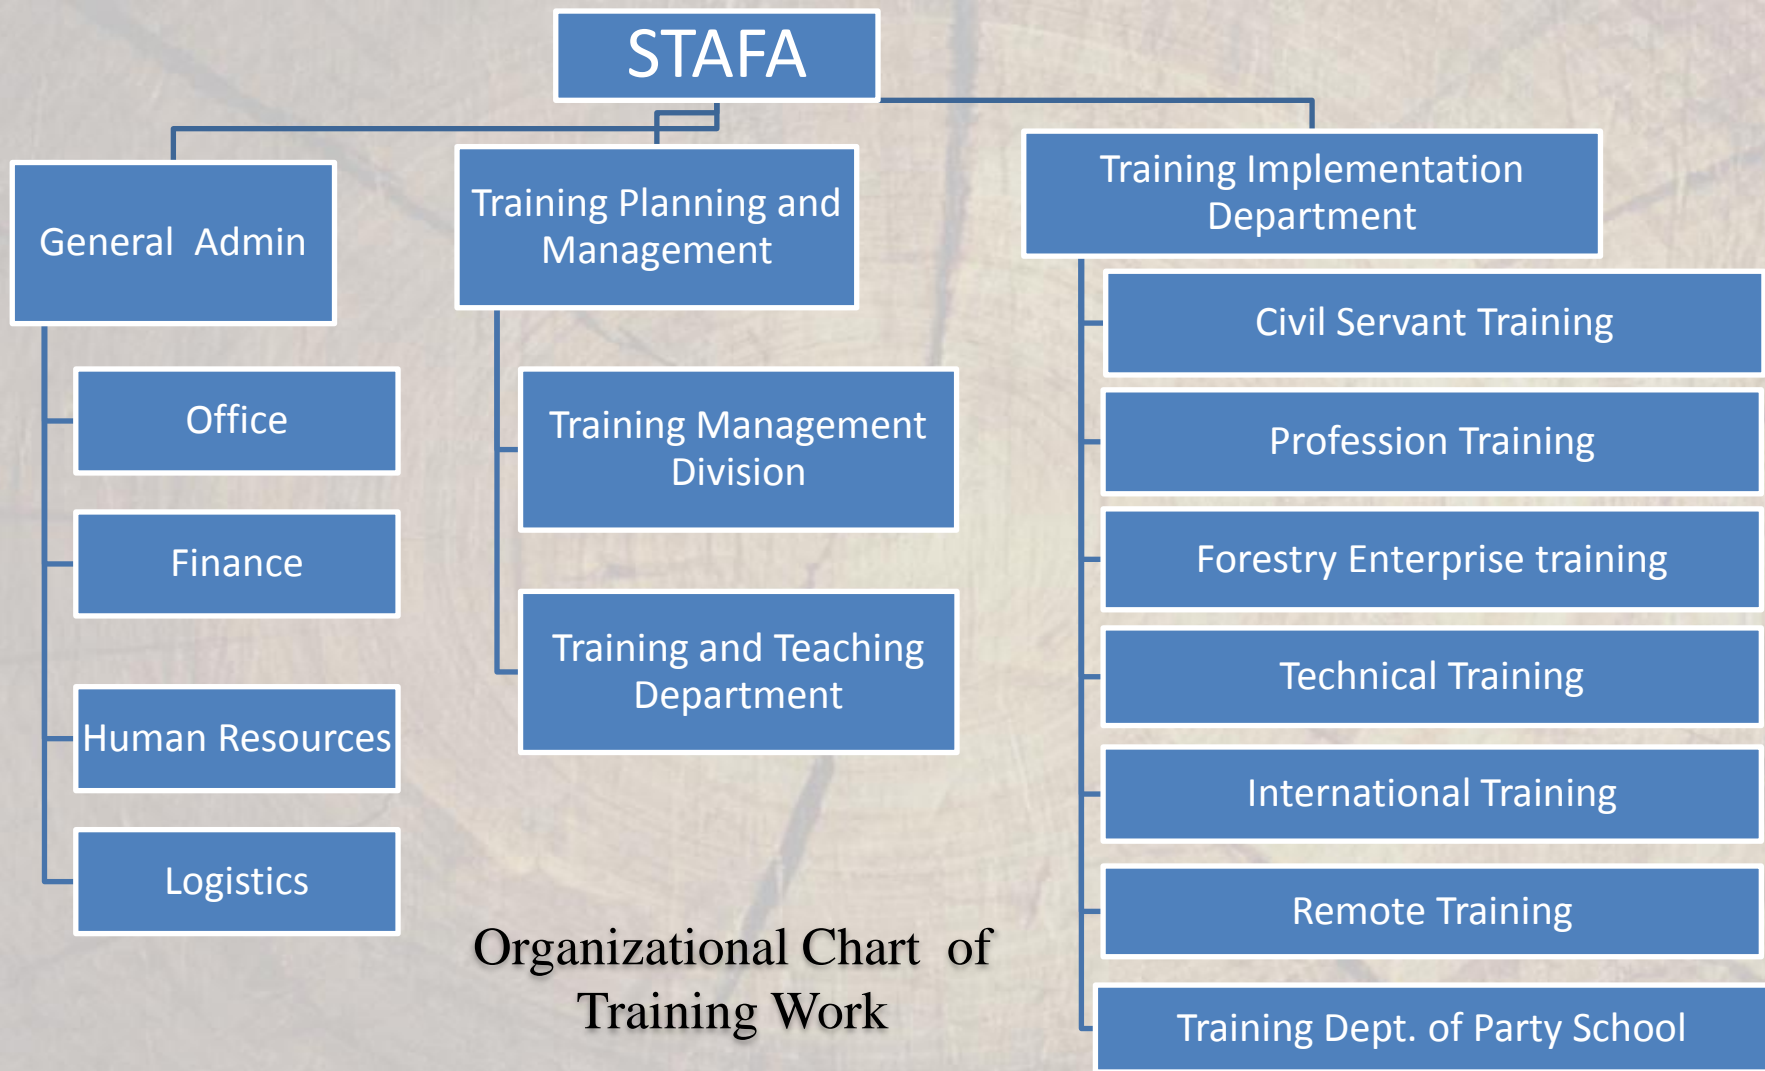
STAFA

General Admin

Office

Finance

Human Resources

Logistics

Training Planning and Management

Training Management Division

Training and Teaching Department

Training Implementation Department

Civil Servant Training

Profession Training

Forestry Enterprise training

Technical Training

International Training

Remote Training

Training Dept. of Party School

Organizational Chart of Training Work